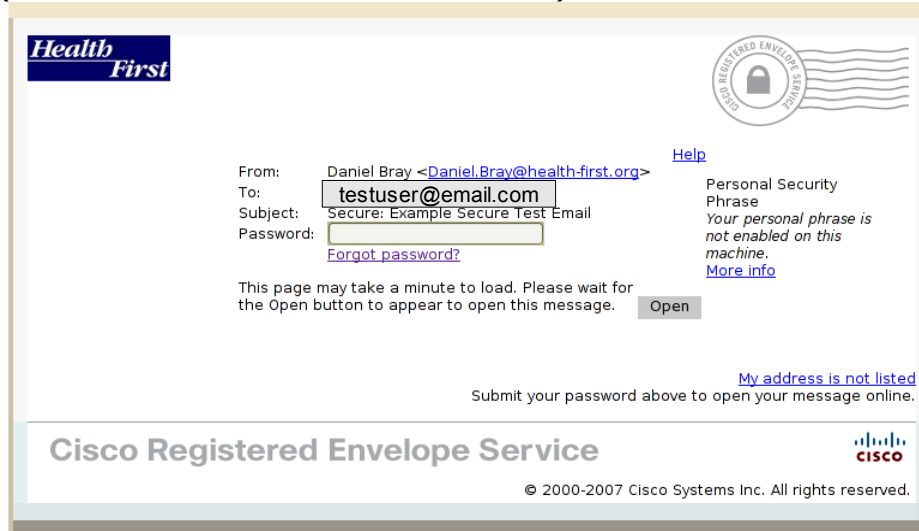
Health First

CISCO REGISTERED ENVELOPE SERVICE

Help

From: Daniel Bray <Daniel.Bray@health-first.org>
To: testuser@email.com
Subject: Secure: Example Secure Test Email
Password:
Forgot password?

Personal Security Phrase
*Your personal phrase is not enabled on this machine.*
More info

This page may take a minute to load. Please wait for the Open button to appear to open this message.

Open

My address is not listed
Submit your password above to open your message online.

Cisco Registered Envelope Service

cisco

© 2000-2007 Cisco Systems Inc. All rights reserved.